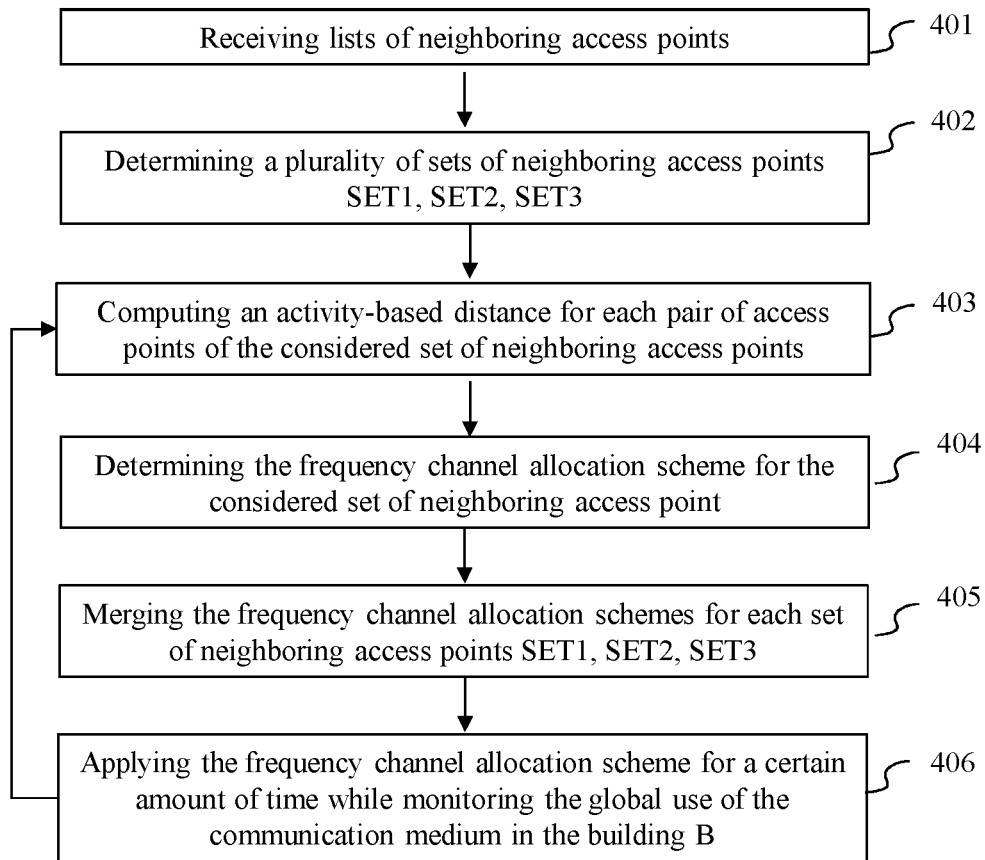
Receiving lists of neighboring access points

401

Determining a plurality of sets of neighboring access points SET1, SET2, SET3

402

Computing an activity-based distance for each pair of access points of the considered set of neighboring access points

403

Determining the frequency channel allocation scheme for the considered set of neighboring access point

404

Merging the frequency channel allocation schemes for each set of neighboring access points SET1, SET2, SET3

405

Applying the frequency channel allocation scheme for a certain amount of time while monitoring the global use of the communication medium in the building B

406